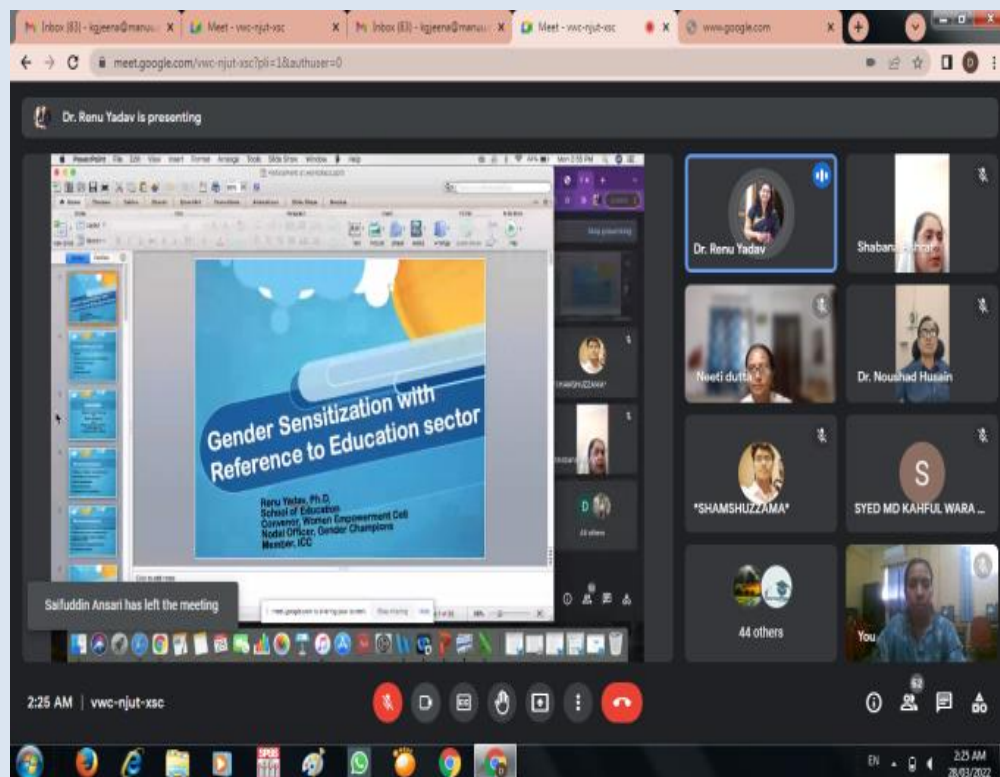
Inbox (83) - kgjeena@manuu... ×
Meet - vwc-njut-xsc ×
Inbox (83) - kgjeena@manuu... ×
Meet - vwc-njut-xsc ×
www.google.com ×

meet.google.com/vwc-njut-xsc?pli=1&authuser=0

Dr. Renu Yadav is presenting

Gender Sensitization with Reference to Education sector

Renu Yadav, Ph.D.
School of Education
Convenor, Women Empowerment Cell
Nodal Officer, Gender Champions
Member, ICC

Stop presenting

*SHAMSHUZZAMA*

44 others

Saifuddin Ansari has left the meeting

meet.google.com is sharing your screen. Stop sharing Hide

Dr. Renu Yadav

Shabana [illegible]

Neeti dutta

Dr. Noushad Husain

*SHAMSHUZZAMA*

S

SYED MD KAHFUL WARA ...

44 others

You

2:25 AM | vwc-njut-xsc

52

EN 2:25 AM 28/03/2022